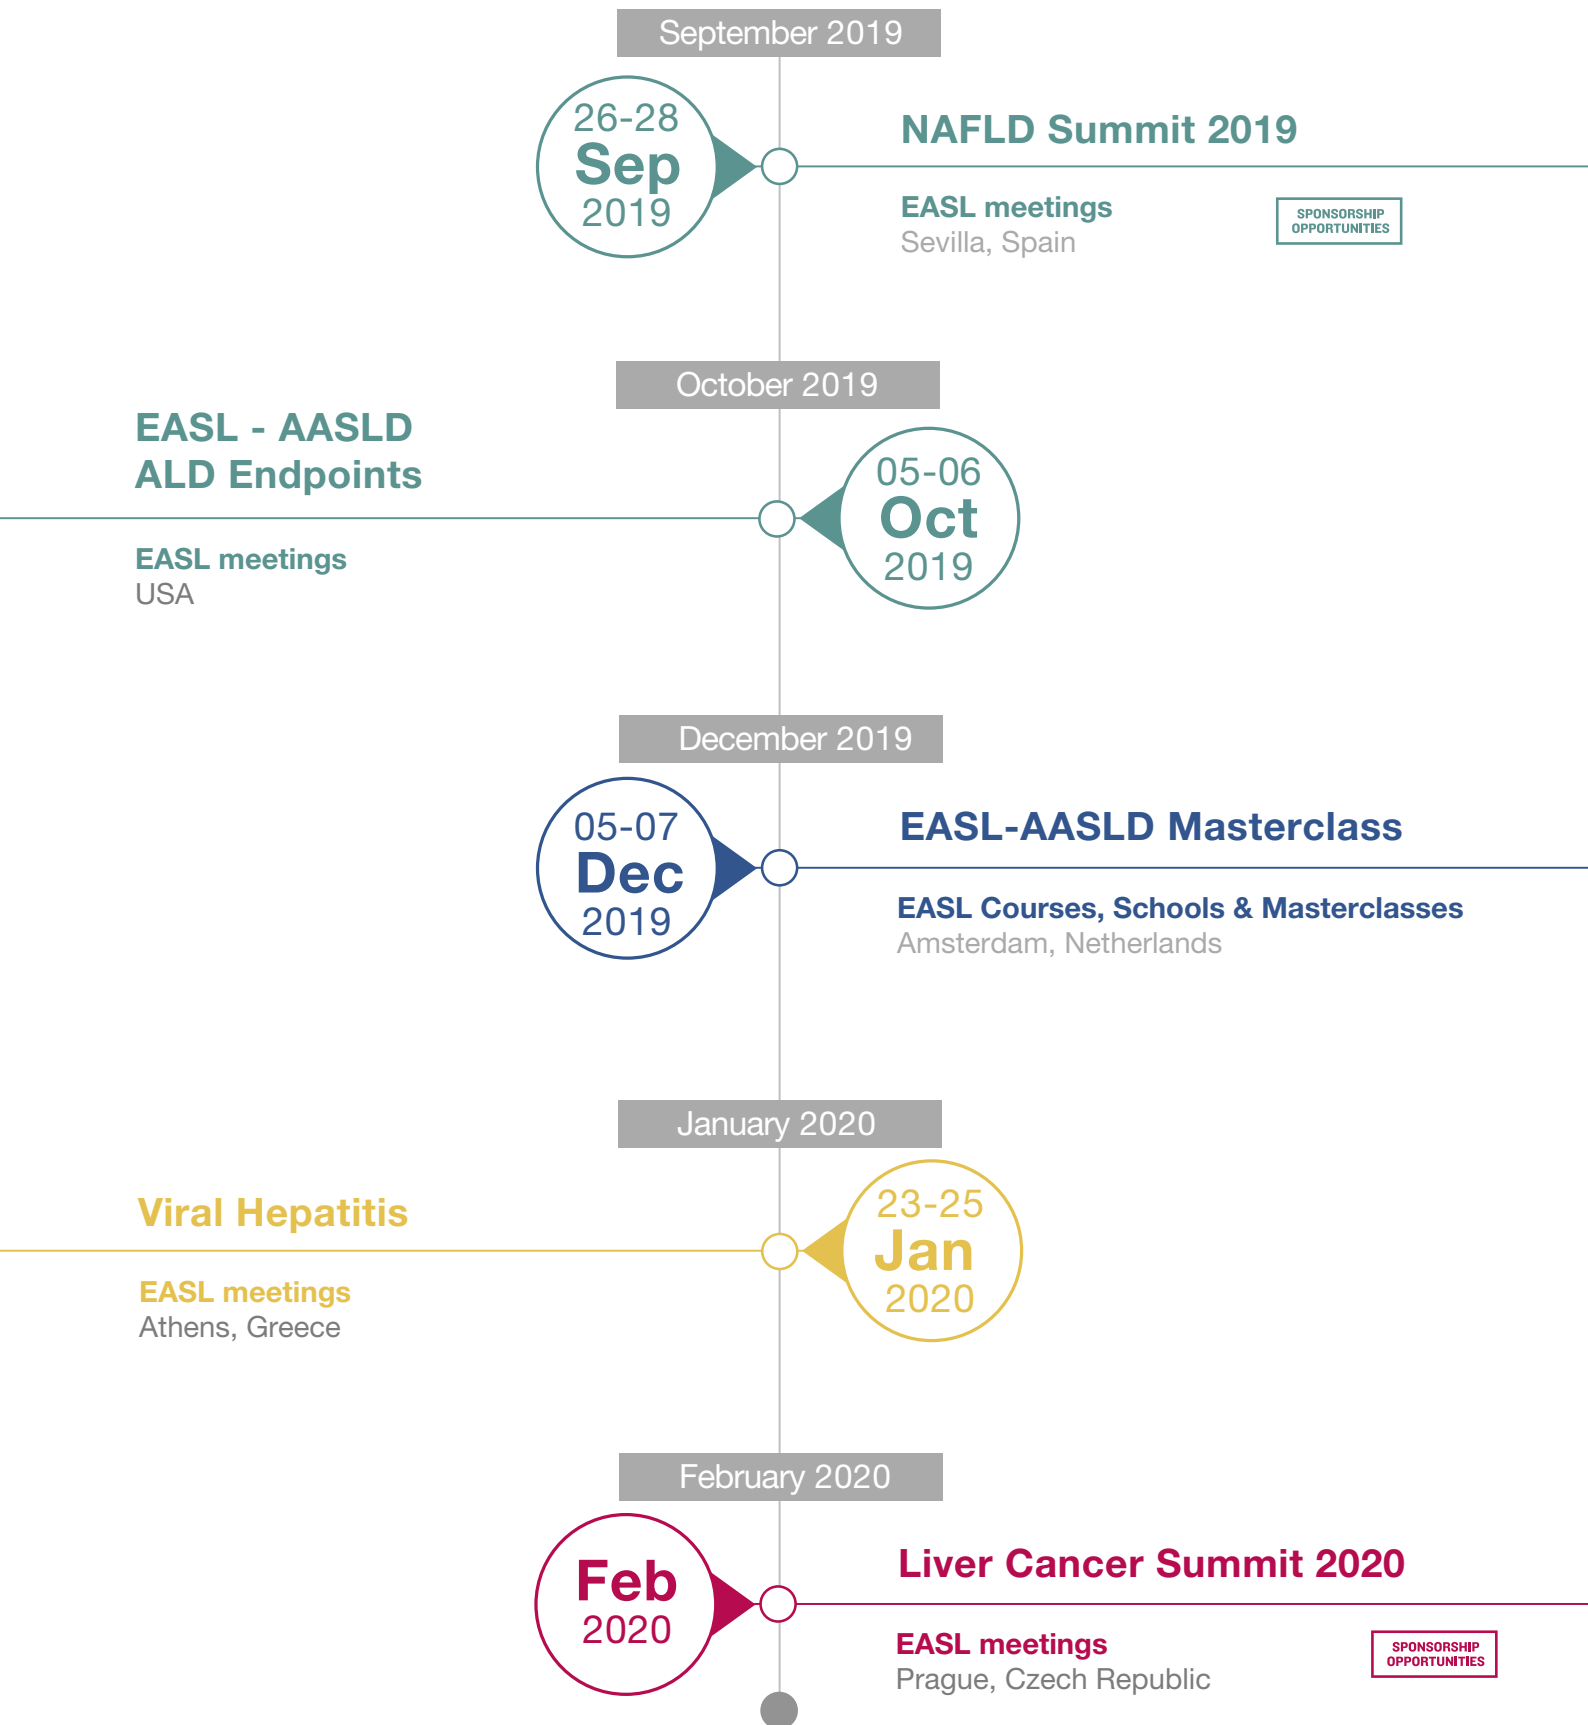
September 2019

26-28
Sep
2019

NAFLD Summit 2019

EASL meetings
Sevilla, Spain

SPONSORSHIP OPPORTUNITIES

October 2019

EASL - AASLD
ALD Endpoints

05-06
Oct
2019

EASL meetings
USA

December 2019

05-07
Dec
2019

EASL-AASLD Masterclass

EASL Courses, Schools & Masterclasses
Amsterdam, Netherlands

January 2020

Viral Hepatitis

23-25
Jan
2020

EASL meetings
Athens, Greece

February 2020

Feb
2020

Liver Cancer Summit 2020

EASL meetings
Prague, Czech Republic

SPONSORSHIP OPPORTUNITIES